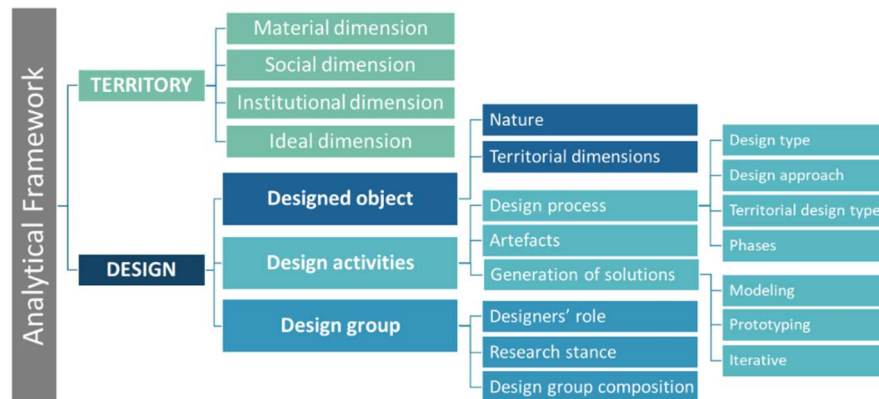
Analytical Framework

TERRITORY

Material dimension

Social dimension

Institutional dimension

Ideal dimension

DESIGN

Designed object

Design activities

Design group

Nature

Territorial dimensions

Design process

Artefacts

Generation of solutions

Designers' role

Research stance

Design group composition

Design type

Design approach

Territorial design type

Phases

Modeling

Prototyping

Iterative